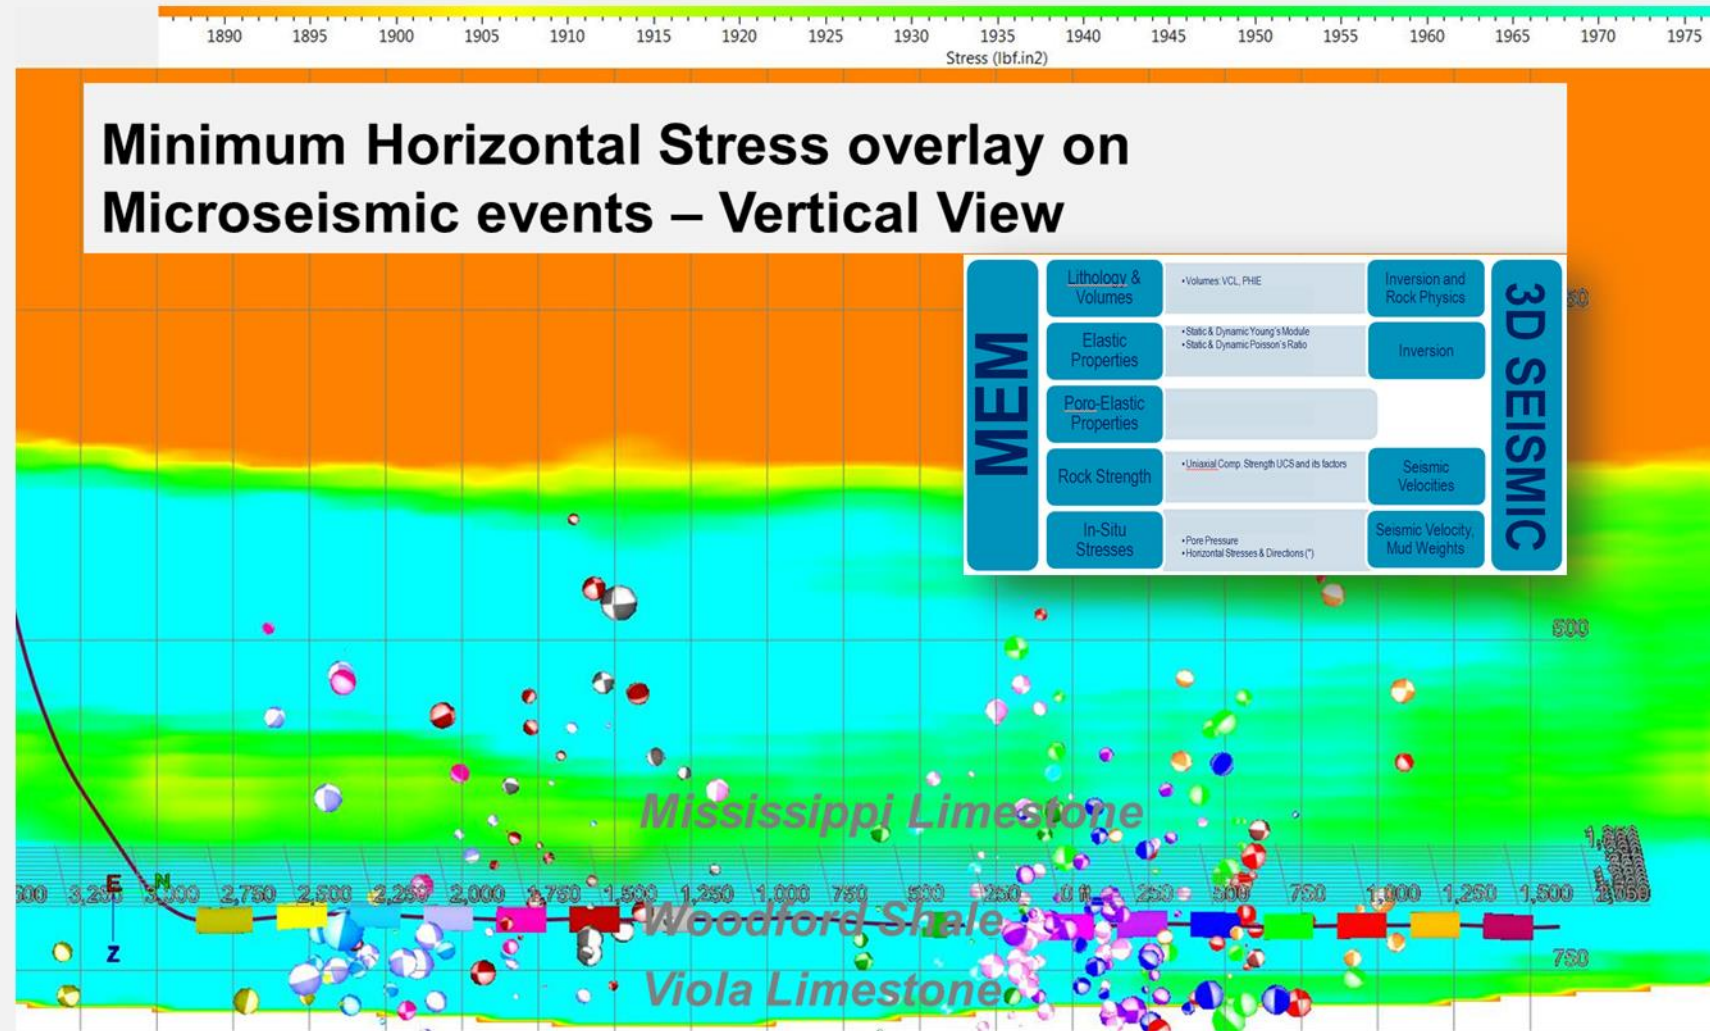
1890 1895 1900 1905 1910 1915 1920 1925 1930 1935 1940 1945 1950 1955 1960 1965 1970 1975

Stress (lbf.in2)

Minimum Horizontal Stress overlay on Microseismic events – Vertical View

MEM

| Lithology & Volumes | •Volumes: VCL, PHIE | Inversion and Rock Physics |
|---|---|---|
| Elastic Properties | •Static & Dynamic Young's Module •Static & Dynamic Poisson's Ratio | Inversion |
| Poro-Elastic Properties | | |
| Rock Strength | •Uniaxial Comp. Strength UCS and its factors | Seismic Velocities |
| In-Situ Stresses | •Pore Pressure •Horizontal Stresses & Directions (*) | Seismic Velocity, Mud Weights |

3D SEISMIC

250

500

750

Mississippi Limestone

Woodford Shale

Viola Limestone

E N Z

500 3,250 3,000 2,750 2,500 2,250 2,000 1,750 1,500 1,250 1,000 750 500 250 0 ft 250 500 750 1,000 1,250 1,500 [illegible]